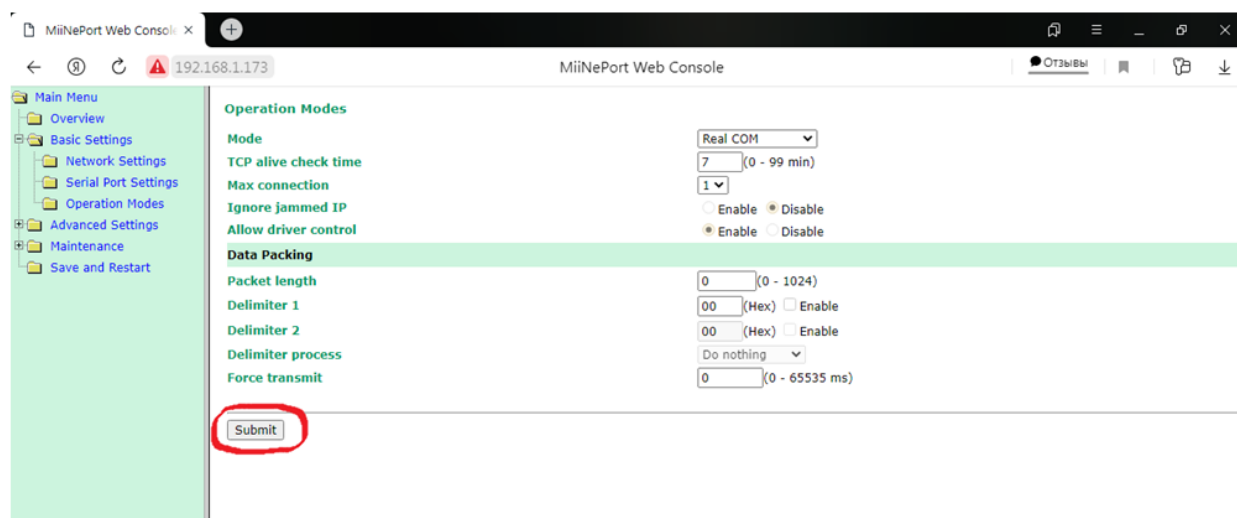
MiiNePort Web Consol ×

192.168.1.173

MiiNePort Web Console

Отзывы

Main Menu
Overview
Basic Settings
Network Settings
Serial Port Settings
Operation Modes
Advanced Settings
Maintenance
Save and Restart

Operation Modes

| | |
|---|---|
| Mode | Real COM |
| TCP alive check time | 7 (0 - 99 min) |
| Max connection | 1 |
| Ignore jammed IP | Enable Disable |
| Allow driver control | Enable Disable |
| Data Packing | |
| Packet length | 0 (0 - 1024) |
| Delimiter 1 | 00 (Hex) Enable |
| Delimiter 2 | 00 (Hex) Enable |
| Delimiter process | Do nothing |
| Force transmit | 0 (0 - 65535 ms) |

Submit